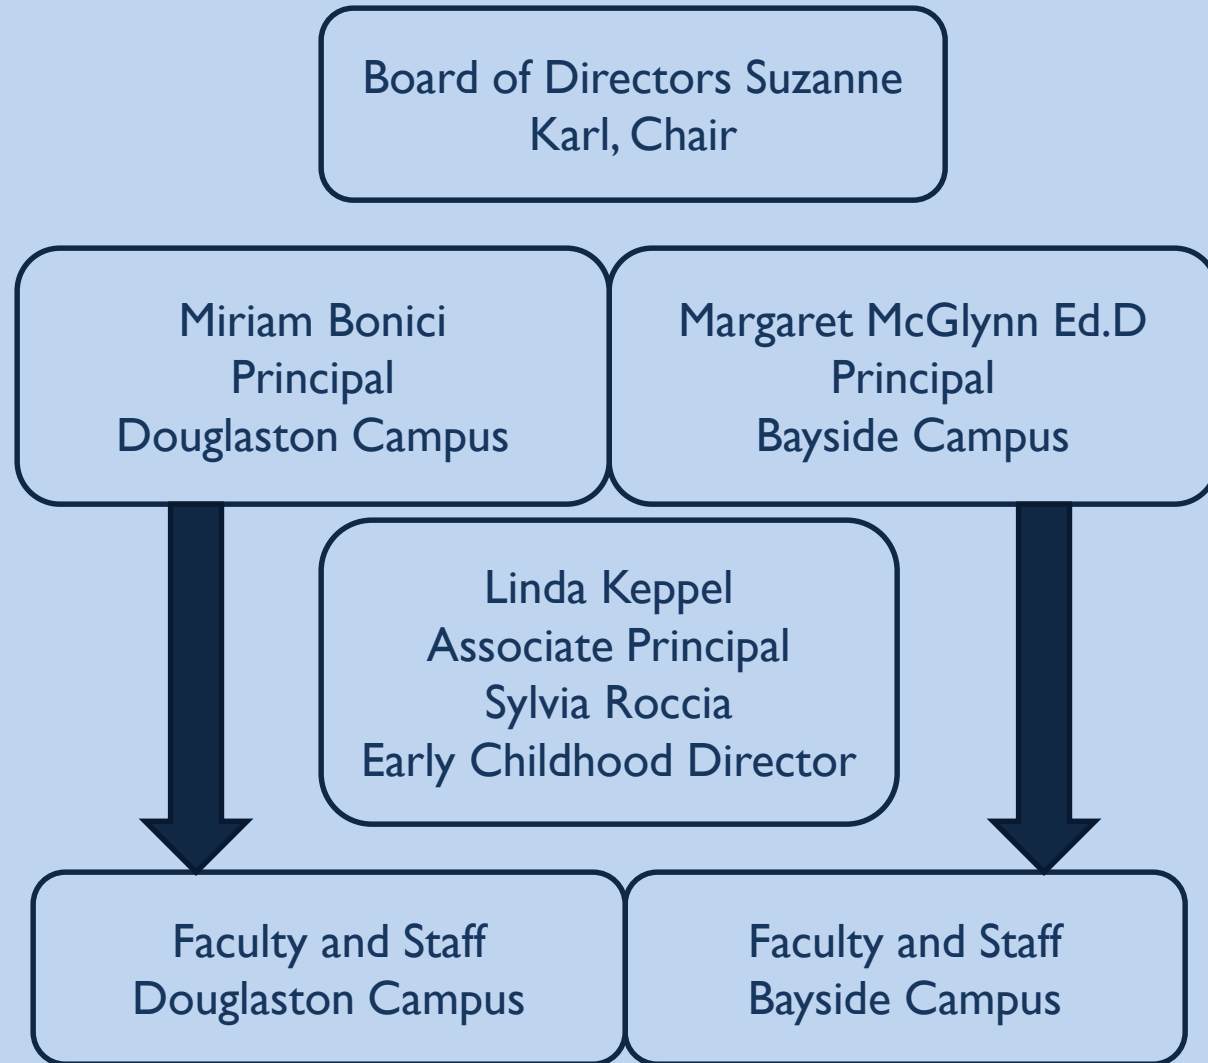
Board of Directors Suzanne Karl, Chair

Miriam Bonici
Principal
Douglaston Campus

Margaret McGlynn Ed.D
Principal
Bayside Campus

Linda Keppel
Associate Principal
Sylvia Roccia
Early Childhood Director

Faculty and Staff
Douglaston Campus

Faculty and Staff
Bayside Campus